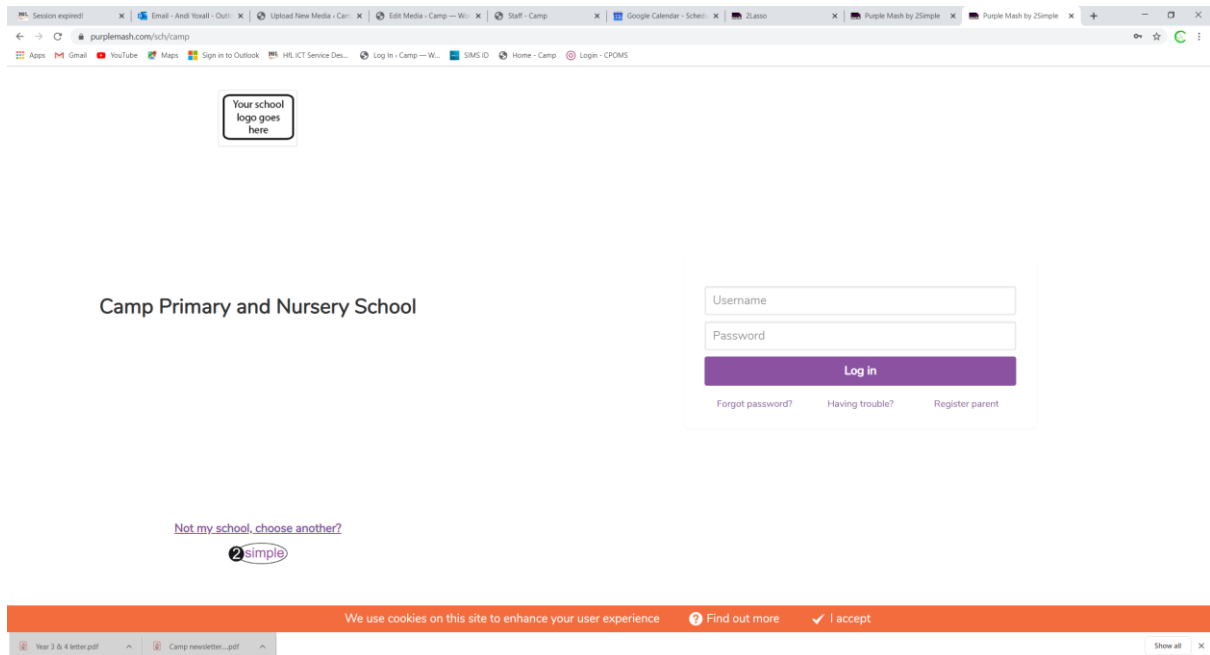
Session expired! × Email - Andi Yoxall - Outl × Upload New Media ‹ Cam × Edit Media ‹ Camp — Wo × Staff - Camp × Google Calendar - Sched × 2Lasso × Purple Mash by 2Simple × Purple Mash by 2Simple × +

purplemash.com/sch/camp

Apps Gmail YouTube Maps Sign in to Outlook HfL ICT Service Des... Log In ‹ Camp — W... SIMS ID Home - Camp Login - CPOMS

Your school logo goes here

Camp Primary and Nursery School

Username

Password

Log in

Forgot password? Having trouble? Register parent

Not my school, choose another?

2simple

We use cookies on this site to enhance your user experience Find out more I accept

Year 3 & 4 letter.pdf Camp newsletter....pdf Show all ×